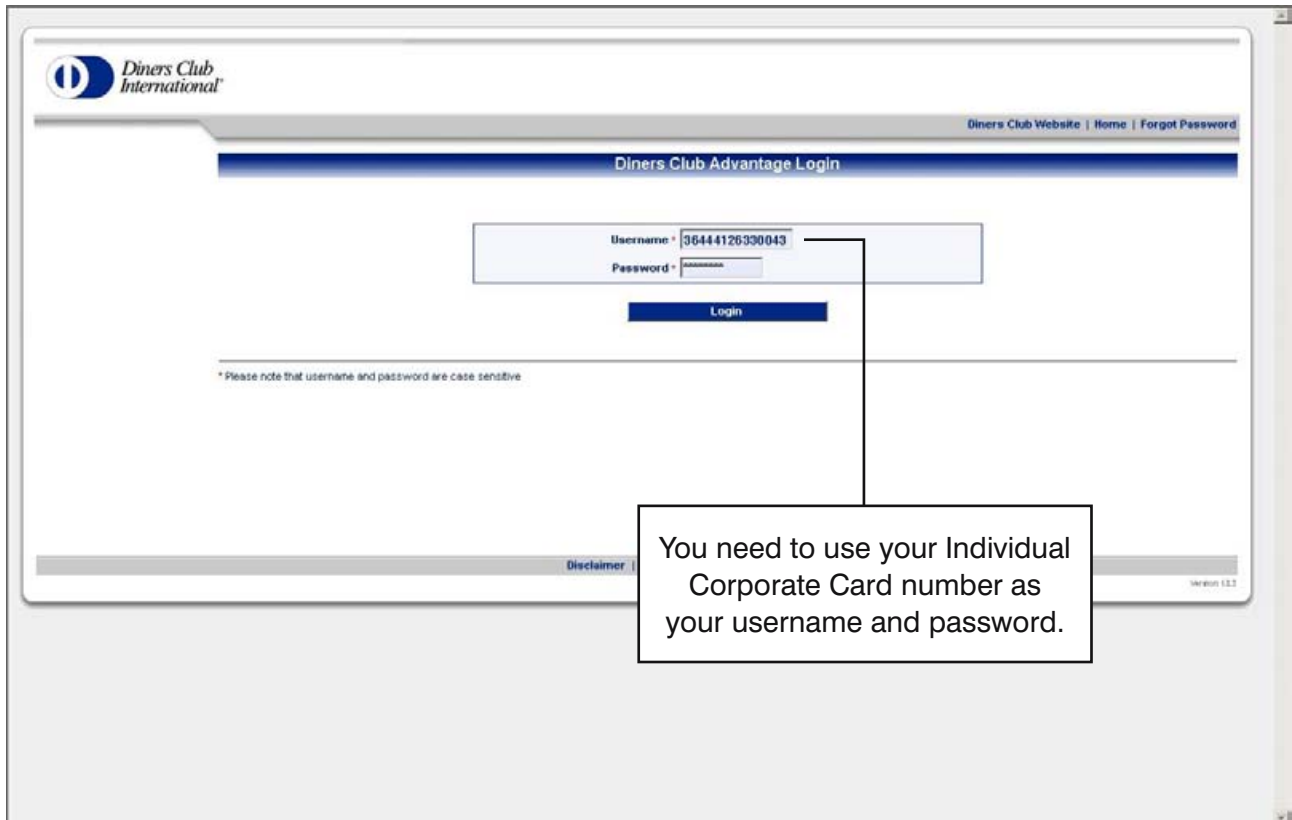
Diners Club International®

Diners Club Website | Home | Forgot Password

Diners Club Advantage Login

Username * 36444126330043

Password * *********

Login

* Please note that username and password are case sensitive

Disclaimer |

Version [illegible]

You need to use your Individual Corporate Card number as your username and password.